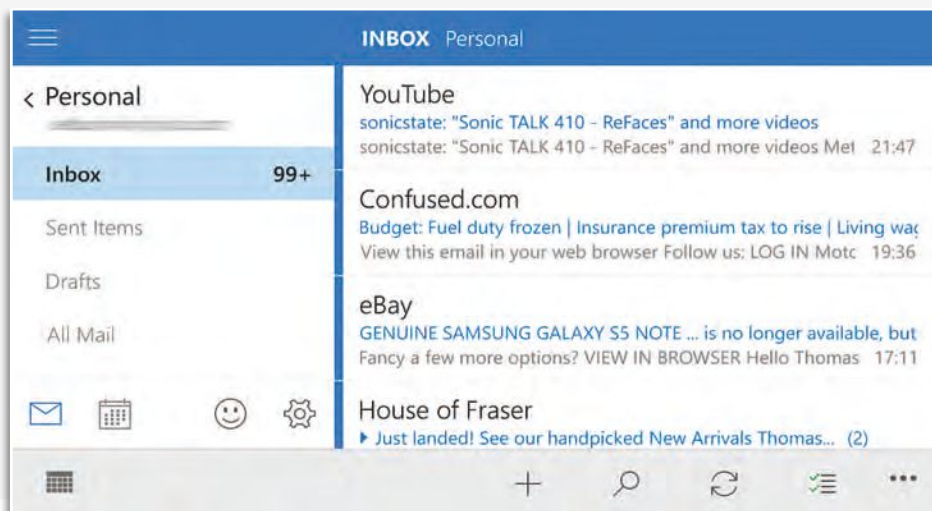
INBOX Personal

< Personal

Inbox 99+

Sent Items

Drafts

All Mail

YouTube
sonicstate: "Sonic TALK 410 - ReFaces" and more videos
sonicstate: "Sonic TALK 410 - ReFaces" and more videos Met 21:47

Confused.com
Budget: Fuel duty frozen | Insurance premium tax to rise | Living wag
View this email in your web browser Follow us: LOG IN Motc 19:36

eBay
GENUINE SAMSUNG GALAXY S5 NOTE ... is no longer available, but
Fancy a few more options? VIEW IN BROWSER Hello Thomas 17:11

House of Fraser
▸ Just landed! See our handpicked New Arrivals Thomas... (2)

...